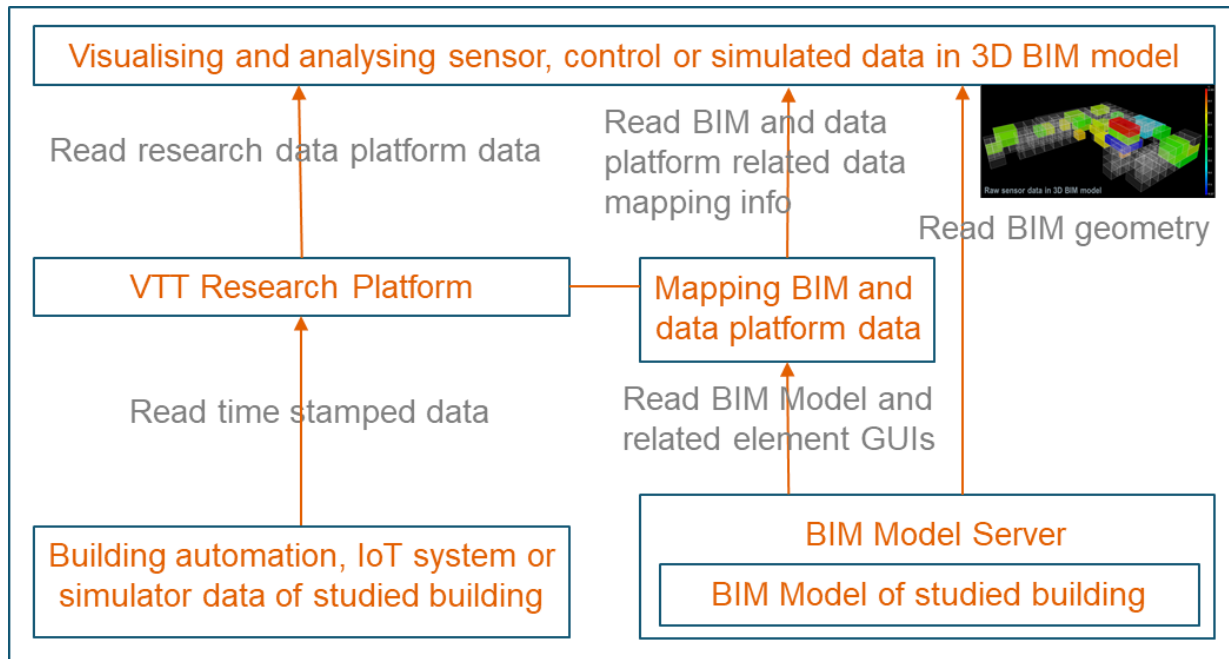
Visualising and analysing sensor, control or simulated data in 3D BIM model

Read research data platform data

Read BIM and data platform related data mapping info

Raw sensor data in 3D BIM model

Read BIM geometry

VTT Research Platform

Mapping BIM and data platform data

Read time stamped data

Read BIM Model and related element GUIs

Building automation, IoT system or simulator data of studied building

BIM Model Server

BIM Model of studied building